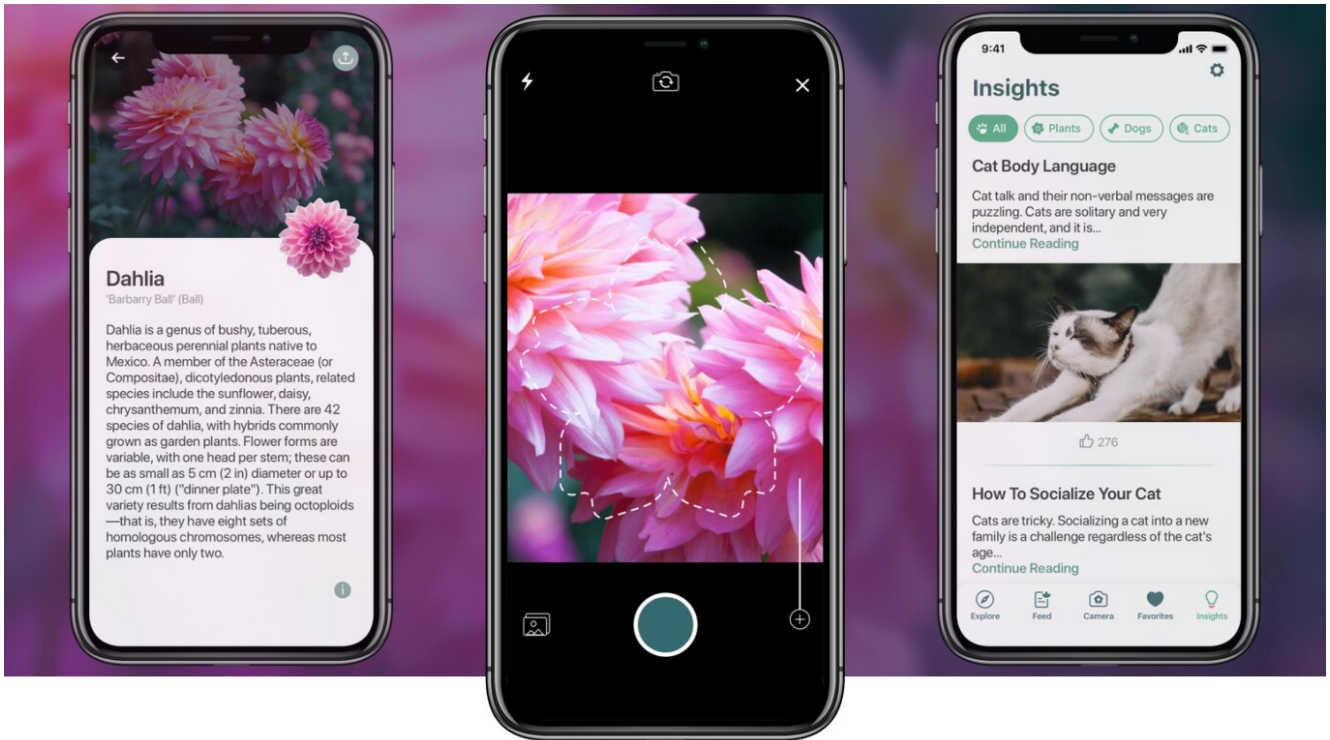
Dahlia
'Barbarry Ball' (Ball)

Dahlia is a genus of bushy, tuberous, herbaceous perennial plants native to Mexico. A member of the Asteraceae (or Compositae), dicotyledonous plants, related species include the sunflower, daisy, chrysanthemum, and zinnia. There are 42 species of dahlia, with hybrids commonly grown as garden plants. Flower forms are variable, with one head per stem; these can be as small as 5 cm (2 in) diameter or up to 30 cm (1 ft) ("dinner plate"). This great variety results from dahlias being octoploids—that is, they have eight sets of homologous chromosomes, whereas most plants have only two.

9:41

Insights

All
Plants
Dogs
Cats

Cat Body Language

Cat talk and their non-verbal messages are puzzling. Cats are solitary and very independent, and it is...
Continue Reading

276

How To Socialize Your Cat

Cats are tricky. Socializing a cat into a new family is a challenge regardless of the cat's age...
Continue Reading

Explore
Feed
Camera
Favorites
Insights